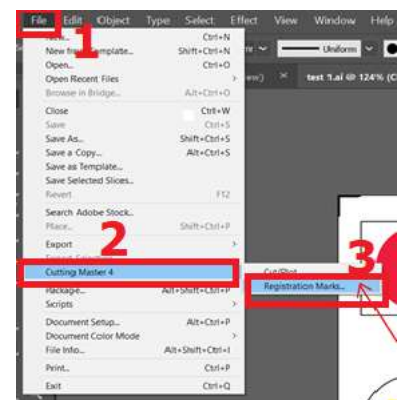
File Edit Object Type Select Effect View Window Help

1

Uniform

New... Ctrl+N
New from Template... Shift+Ctrl+N
Open... Ctrl+O
Open Recent Files
Browse in Bridge... Alt+Ctrl+O

Close Ctrl+W
Save Ctrl+S
Save As... Shift+Ctrl+S
Save a Copy... Alt+Ctrl+S
Save as Template...
Save Selected Slices...
Revert F12

Search Adobe Stock...
Place... Shift+Ctrl+P

Export

2

Cutting Master 4
Package... Alt+Shift+Ctrl+P
Scripts

Document Setup... Alt+Ctrl+P
Document Color Mode
File Info... Alt+Shift+Ctrl+I

Print... Ctrl+P

Exit Ctrl+Q

test 1.ai @ 124% (

3

Cut/Plot

Registration Marks...